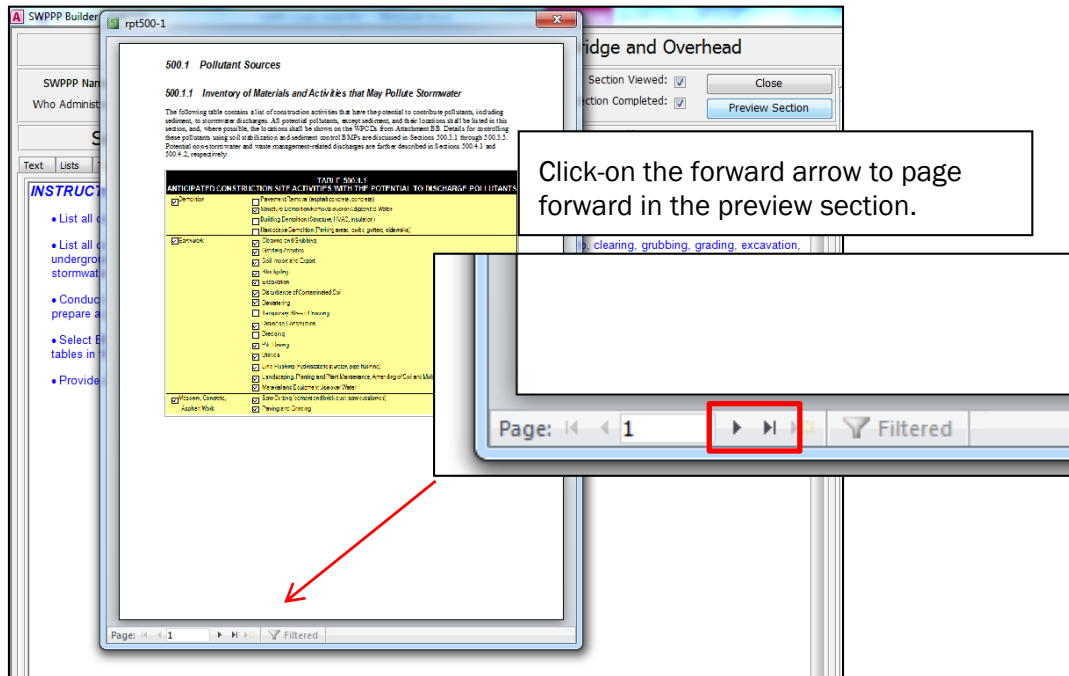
SWPPP Builder

rpt500-1

ridge and Overhead

SWPPP Nam

Who Adminis

Section Viewed:

ection Completed:

Close

Preview Section

Text Lists

INSTRUCT

• List all

• List all undergro stormwat

• Conduc prepare a

• Select tables in

• Provide

500.1 Pollutant Sources

500.1.1 Inventory of Materials and Activities that May Pollute Stormwater

The following table contains a list of construction activities that have the potential to contribute pollutants, including sediment, to stormwater discharges. All potential pollutants, except sediment, and their locations shall be listed in this section, and, where possible, the locations shall be shown on the WPCDs from Attachment BB. Details for controlling these pollutants using soil stabilization and sediment control BMPs are discussed in Sections 500.3.1 through 500.3.5. Potential non-storm water and waste management-related discharges are further described in Sections 500.4.1 and 500.4.2, respectively.

TABLE 500.1.1
ANTICIPATED CONSTRUCTION SITE ACTIVITIES WITH THE POTENTIAL TO DISCHARGE POLLUTANTS

| | |
|---|---|
| Demolition | Pavement Removal (asphalt, concrete); Structure Demolition/Removal over or Adjacent to Water; Building Demolition (Structure, HVAC, insulation); Hardscape Demolition (Parking areas, curbs, gutters, sidewalks) |
| Earthwork | Clearing and Grubbing; Grading Activities; Soil Import and Export; Stockpiling; Excavation; Disturbance of Contaminated Soil; Dewatering; Temporary Stream Crossing; Drainage Construction; Dredging; Pile Driving; Utilities; Line Flushing (Hydrostatic test water, pipe flushing); Landscaping, Planting and Plant Maintenance, Amending of Soil and Mulch; Materials and Equipment Use over Water |
| Masonry, Concrete, Asphalt Work | Saw Cutting (concrete, brick, stone, asphalt, asbestos); Paving and Grinding |

Click-on the forward arrow to page forward in the preview section.

clearing, grubbing, grading, excavation,

Page: 1 Filtered

Page: 1 Filtered